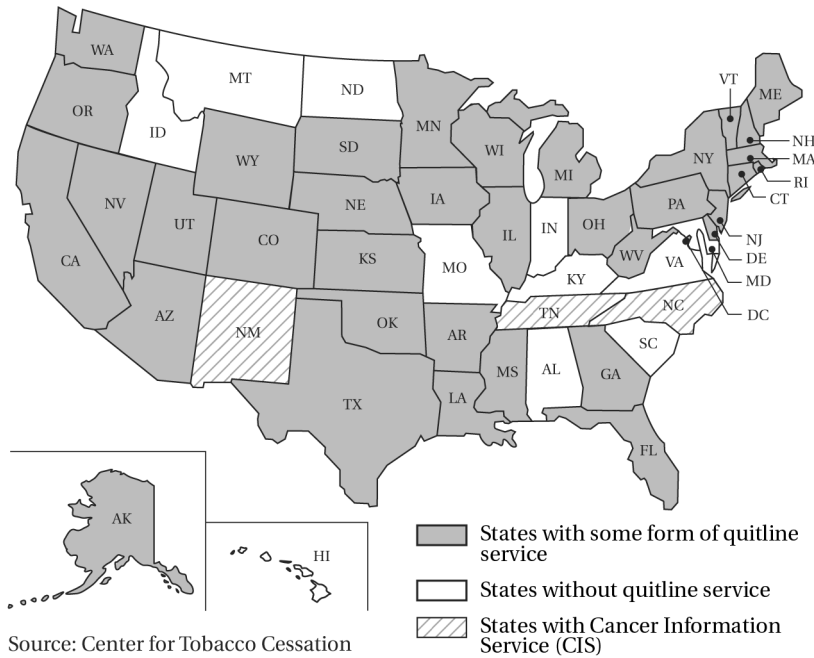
WA
MT
ND
VT
ME
OR
MN
NH
ID
SD
WI
NY
MA
WY
MI
RI
CT
NV
NE
IA
PA
UT
IL
IN
OH
NJ
CO
DE
CA
KS
MO
WV
VA
KY
MD
AZ
NM
OK
TN
NC
DC
AR
SC
MS
AL
GA
TX
LA
FL
AK
HI

States with some form of quitline service
States without quitline service
States with Cancer Information Service (CIS)

Source: Center for Tobacco Cessation